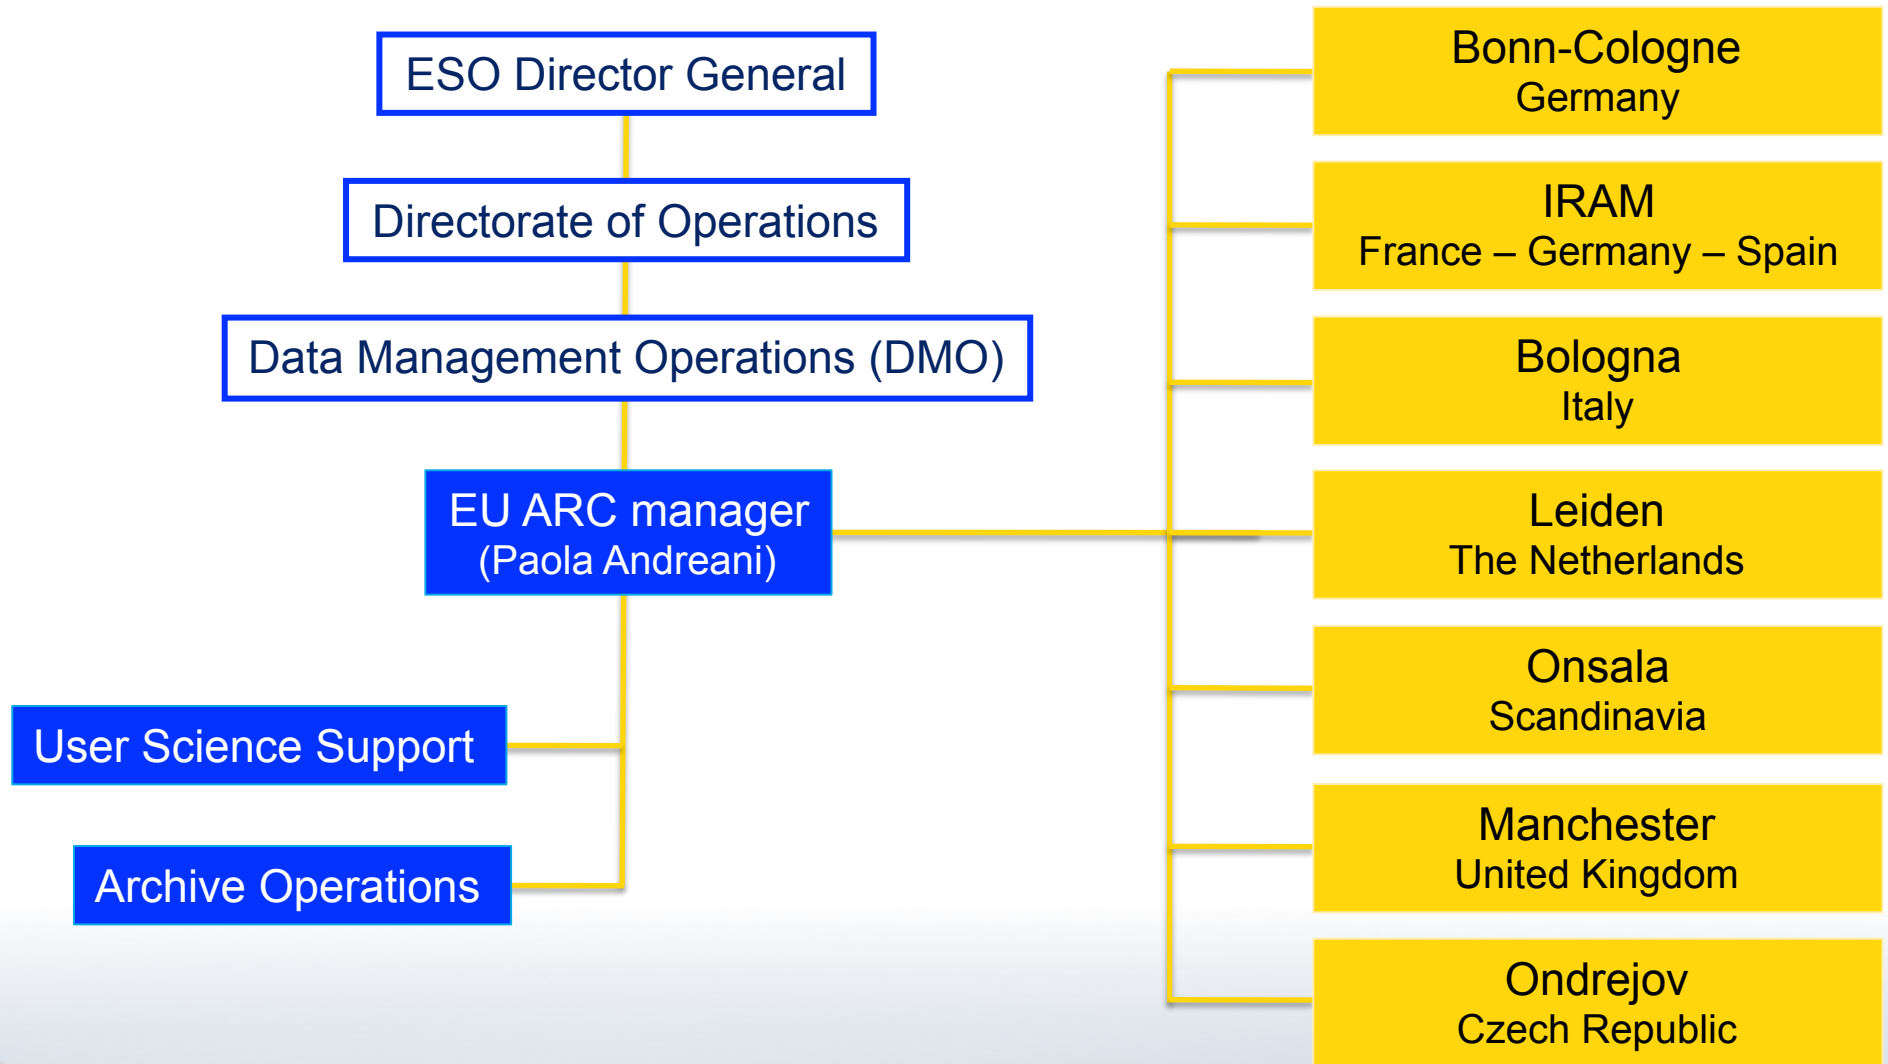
ESO Director General

Directorate of Operations

Data Management Operations (DMO)

EU ARC manager
(Paola Andreani)

User Science Support

Archive Operations

Bonn-Cologne
Germany

IRAM
France – Germany – Spain

Bologna
Italy

Leiden
The Netherlands

Onsala
Scandinavia

Manchester
United Kingdom

Ondrejov
Czech Republic